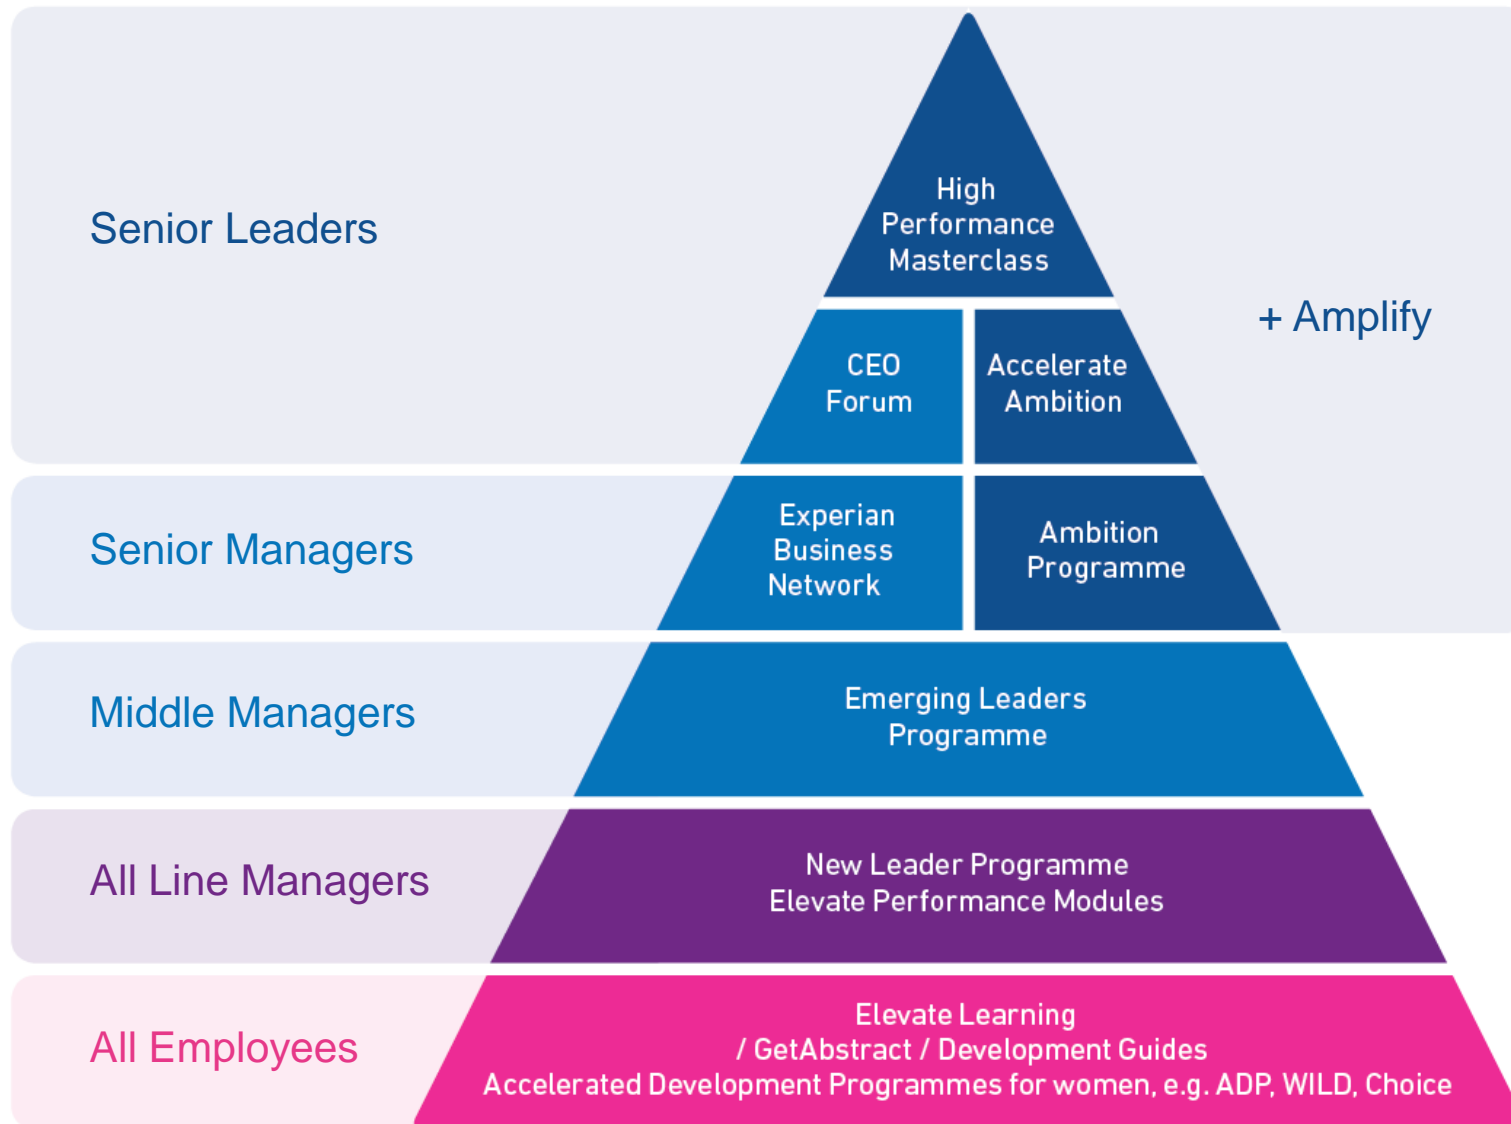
Senior Leaders

High Performance Masterclass

+ Amplify

CEO Forum

Accelerate Ambition

Senior Managers

Experian Business Network

Ambition Programme

Middle Managers

Emerging Leaders Programme

All Line Managers

New Leader Programme
Elevate Performance Modules

All Employees

Elevate Learning
/ GetAbstract / Development Guides
Accelerated Development Programmes for women, e.g. ADP, WILD, Choice